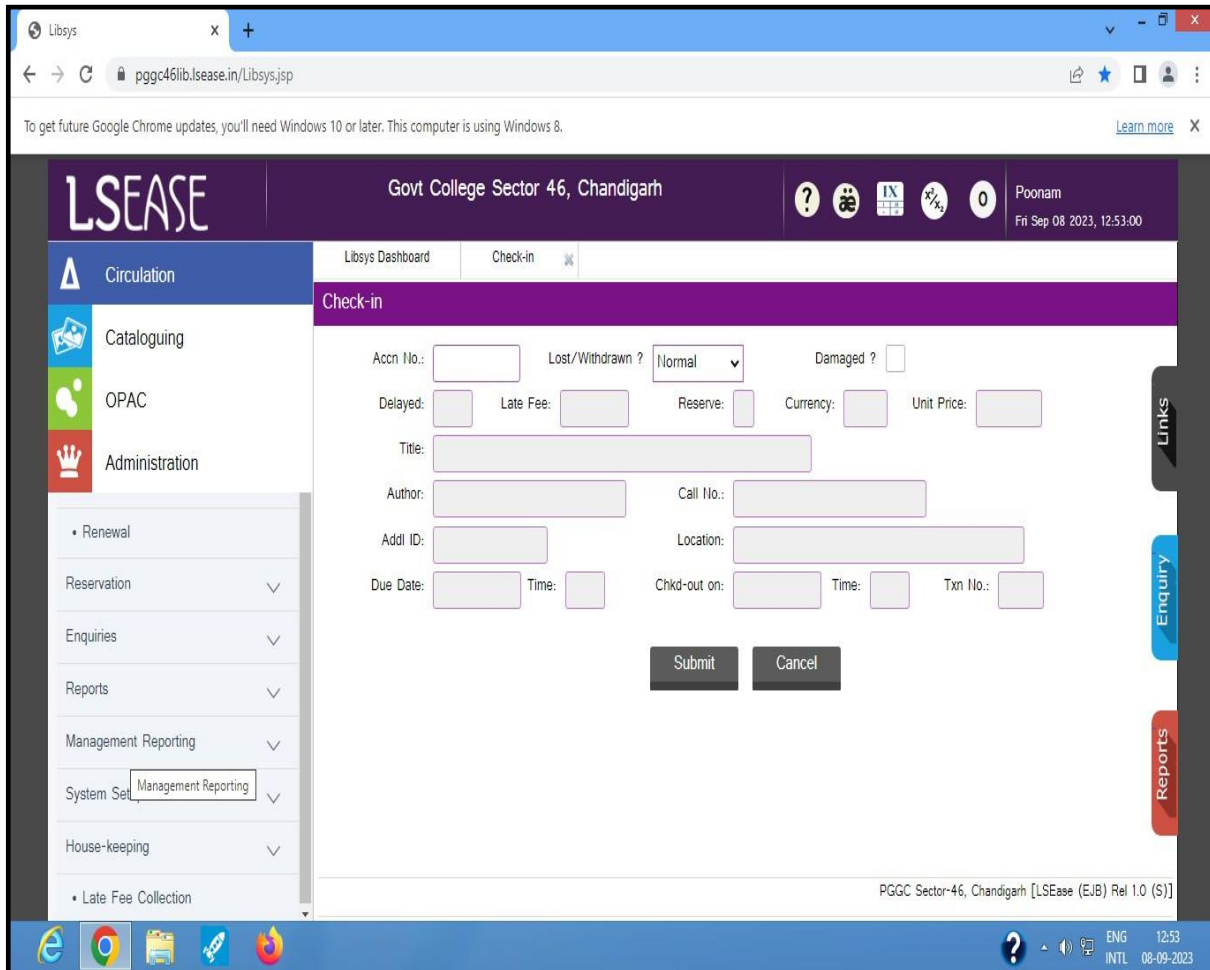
Libsys
pggc46lib.lsease.in/Libsys.jsp
To get future Google Chrome updates, you'll need Windows 10 or later. This computer is using Windows 8.
Learn more

LSEASE
Govt College Sector 46, Chandigarh
Poonam
Fri Sep 08 2023, 12:53:00

Circulation
Cataloguing
OPAC
Administration
• Renewal
Reservation
Enquiries
Reports
Management Reporting
System Set Management Reporting
House-keeping
• Late Fee Collection

Libsys Dashboard
Check-in

Check-in
Accn No.:
Lost/Withdrawn ? Normal
Damaged ?
Delayed:
Late Fee:
Reserve:
Currency:
Unit Price:
Title:
Author:
Call No.:
Addl ID:
Location:
Due Date:
Time:
Chkd-out on:
Time:
Txn No.:
Submit
Cancel

Links
Enquiry
Reports

PGGC Sector-46, Chandigarh [LSEase (EJB) Rel 1.0 (S)]

ENG INTL 12:53 08-09-2023